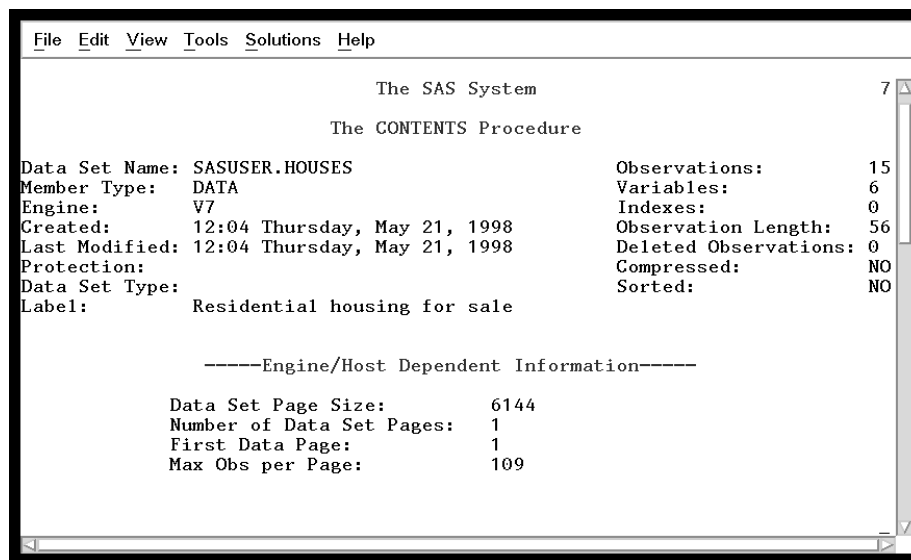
File Edit View Tools Solutions Help

The SAS System 7

The CONTENTS Procedure

| | | | |
|---|---|---|---|
| Data Set Name: | SASUSER.HOUSES | Observations: | 15 |
| Member Type: | DATA | Variables: | 6 |
| Engine: | V7 | Indexes: | 0 |
| Created: | 12:04 Thursday, May 21, 1998 | Observation Length: | 56 |
| Last Modified: | 12:04 Thursday, May 21, 1998 | Deleted Observations: | 0 |
| Protection: | | Compressed: | NO |
| Data Set Type: | | Sorted: | NO |
| Label: | Residential housing for sale | | |

-----Engine/Host Dependent Information-----

| | |
|---|---|
| Data Set Page Size: | 6144 |
| Number of Data Set Pages: | 1 |
| First Data Page: | 1 |
| Max Obs per Page: | 109 |